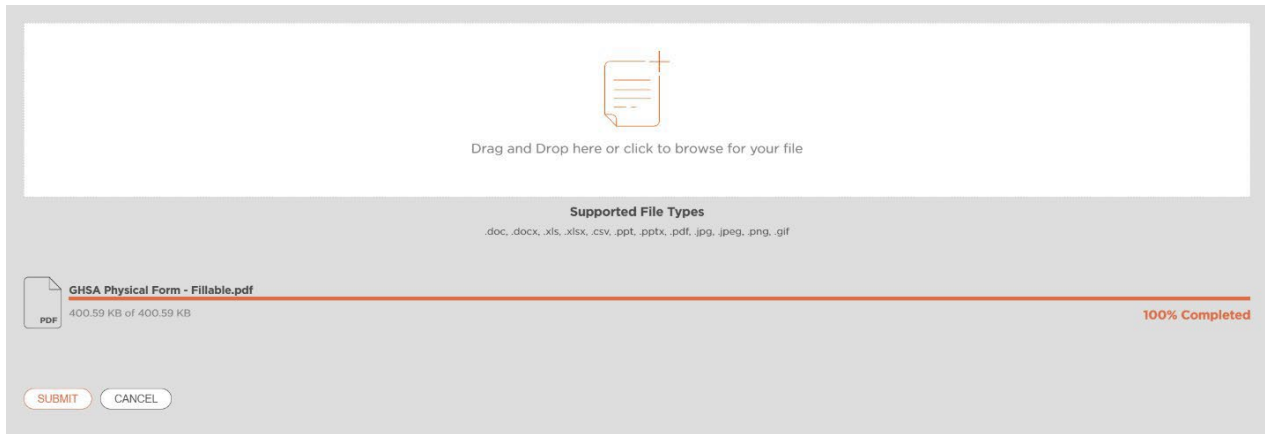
Drag and Drop here or click to browse for your file

Supported File Types

.doc, .docx, .xls, .xlsx, .csv, .ppt, .pptx, .pdf, .jpg, .jpeg, .png, .gif

PDF

GHSA Physical Form - Fillable.pdf

400.59 KB of 400.59 KB

100% Completed

SUBMIT

CANCEL